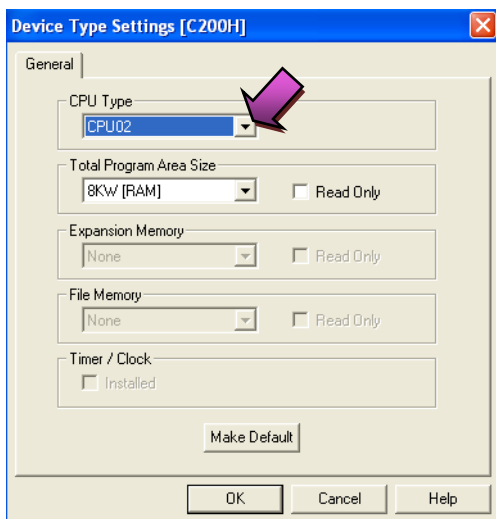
Device Type Settings [C200H]

General

CPU Type
CPU02

Total Program Area Size
8KW [RAM]
Read Only

Expansion Memory
None
Read Only

File Memory
None
Read Only

Timer / Clock
Installed

Make Default

OK
Cancel
Help